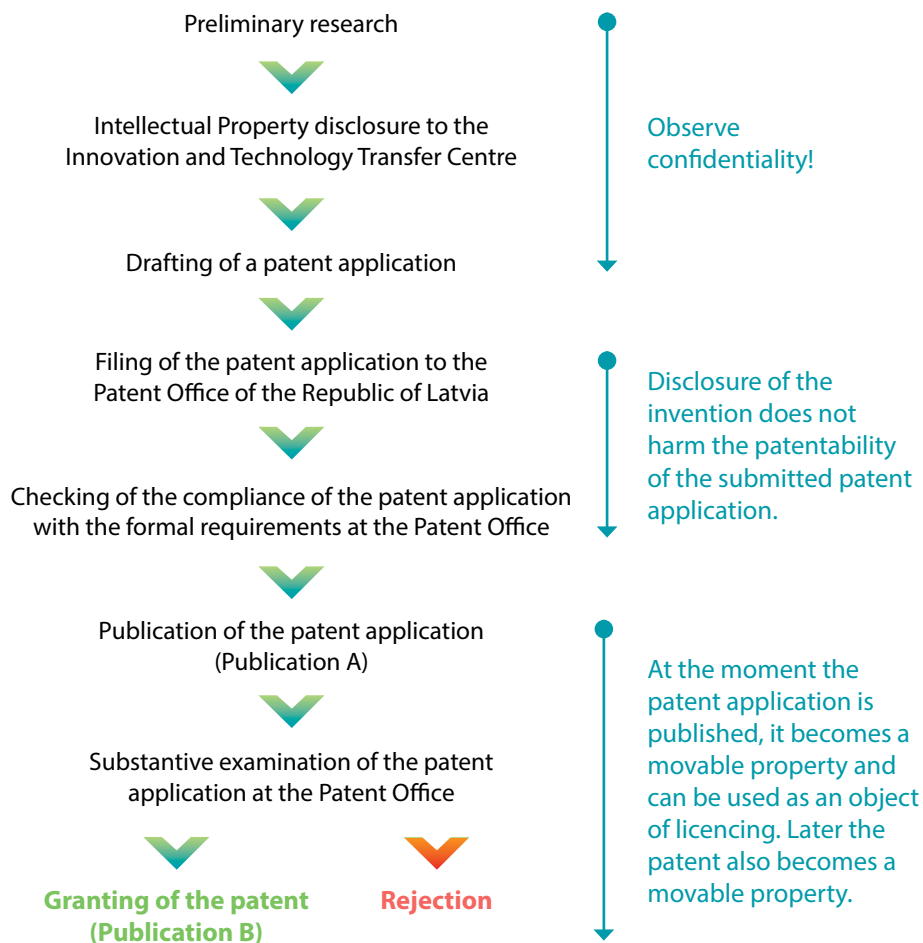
Preliminary research

Intellectual Property disclosure to the Innovation and Technology Transfer Centre

Drafting of a patent application

Filing of the patent application to the Patent Office of the Republic of Latvia

Checking of the compliance of the patent application with the formal requirements at the Patent Office

Publication of the patent application (Publication A)

Substantive examination of the patent application at the Patent Office

Granting of the patent (Publication B)

Rejection

Observe confidentiality!

Disclosure of the invention does not harm the patentability of the submitted patent application.

At the moment the patent application is published, it becomes a movable property and can be used as an object of licencing. Later the patent also becomes a movable property.